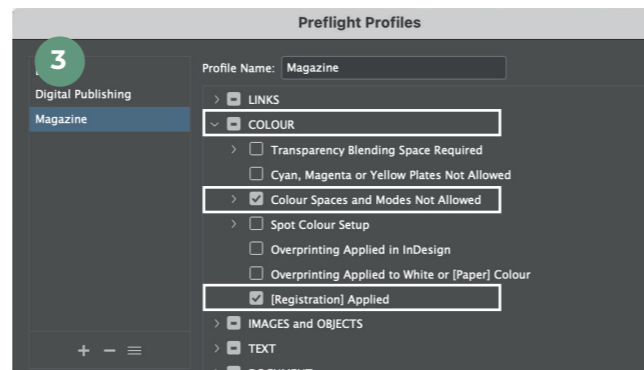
Preflight Profiles

3

Digital Publishing

Magazine

+ − ≡

Profile Name: Magazine

LINKS

COLOUR

Transparency Blending Space Required

Cyan, Magenta or Yellow Plates Not Allowed

Colour Spaces and Modes Not Allowed

Spot Colour Setup

Overprinting Applied in InDesign

Overprinting Applied to White or [Paper] Colour

[Registration] Applied

IMAGES and OBJECTS

TEXT

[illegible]